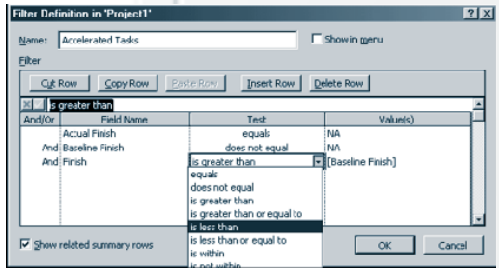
Filter Definition in 'Project1'

?

X

Name: Accelerated Tasks

Show in menu

Filter

Cut Row

Copy Row

Paste Row

Insert Row

Delete Row

is greater than

| And/Or | Field Name | Test | Value(s) |
|---|---|---|---|
| | Acual Finish | equals | NA |
| And | Baseline Finish | does not equal | NA |
| And | Finish | is greater than | [Baseline Finish] |

equals
does not equal
is greater than
is greater than or equal to
is less than
is less than or equal to
is within
is not within

Show related summary rows

OK

Cancel